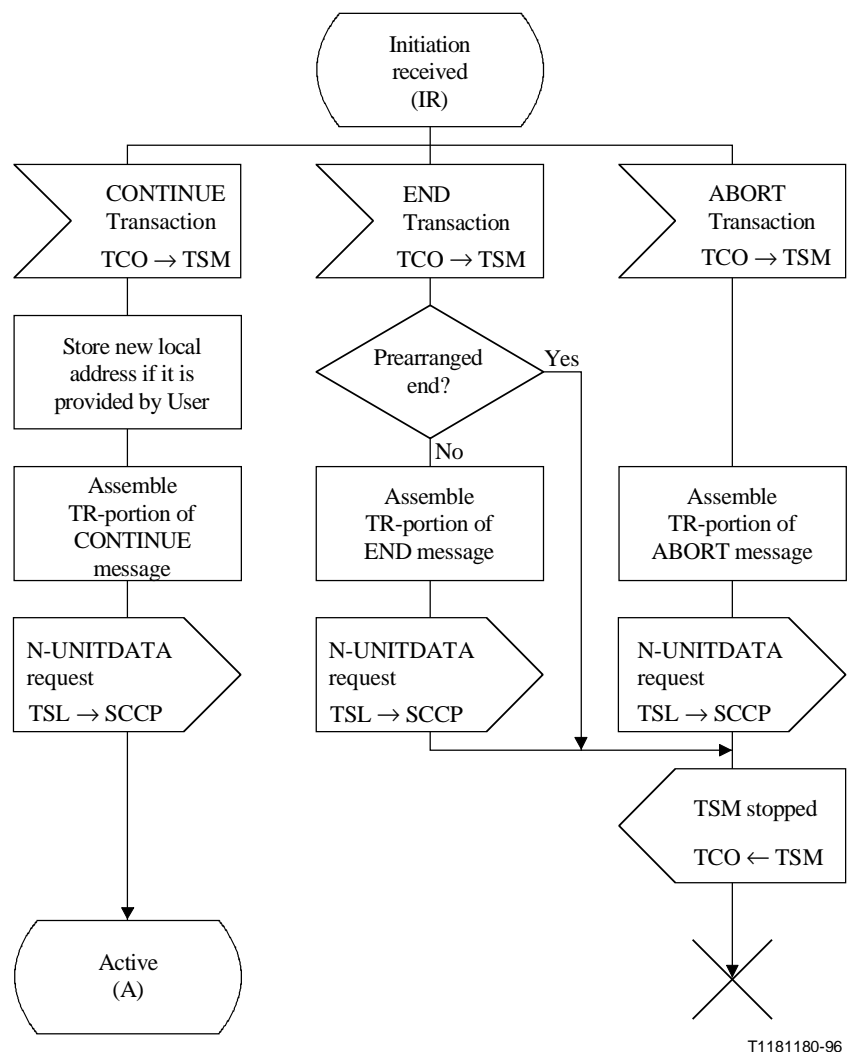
Initiation received (IR)

CONTINUE Transaction
TCO $\rightarrow$ TSM

END Transaction
TCO $\rightarrow$ TSM

ABORT Transaction
TCO $\rightarrow$ TSM

Store new local address if it is provided by User

Prearranged end?

Yes

No

Assemble TR-portion of CONTINUE message

Assemble TR-portion of END message

Assemble TR-portion of ABORT message

N-UNITDATA request
TSL $\rightarrow$ SCCP

N-UNITDATA request
TSL $\rightarrow$ SCCP

N-UNITDATA request
TSL $\rightarrow$ SCCP

TSM stopped
TCO $\leftarrow$ TSM

Active (A)

T1181180-96